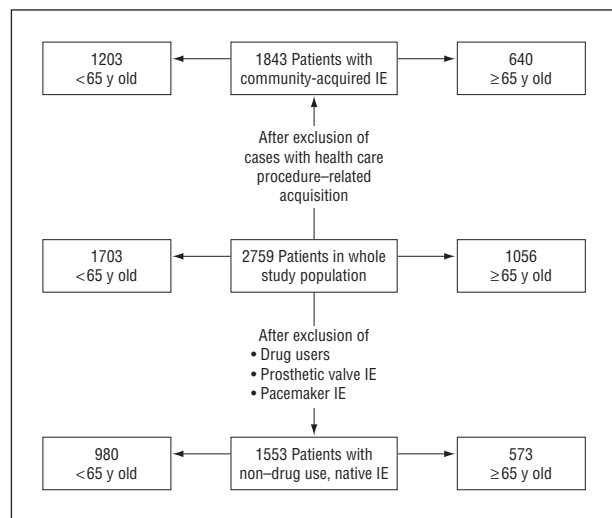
1203
<65 y old

1843 Patients with community-acquired IE

640
≥65 y old

After exclusion of cases with health care procedure–related acquisition

1703
<65 y old

2759 Patients in whole study population

1056
≥65 y old

After exclusion of
• Drug users
• Prosthetic valve IE
• Pacemaker IE

980
<65 y old

1553 Patients with non–drug use, native IE

573
≥65 y old